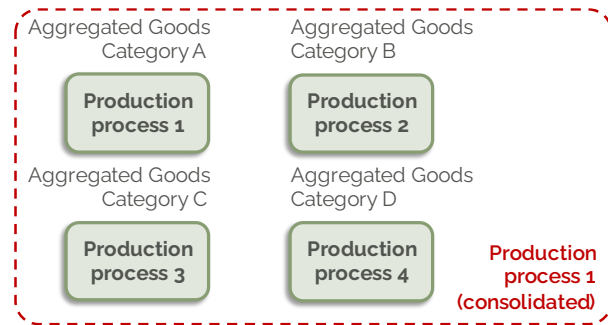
Aggregated Goods Category A

Production process 1

Aggregated Goods Category B

Production process 2

Aggregated Goods Category C

Production process 3

Aggregated Goods Category D

Production process 4

Production process 1 (consolidated)